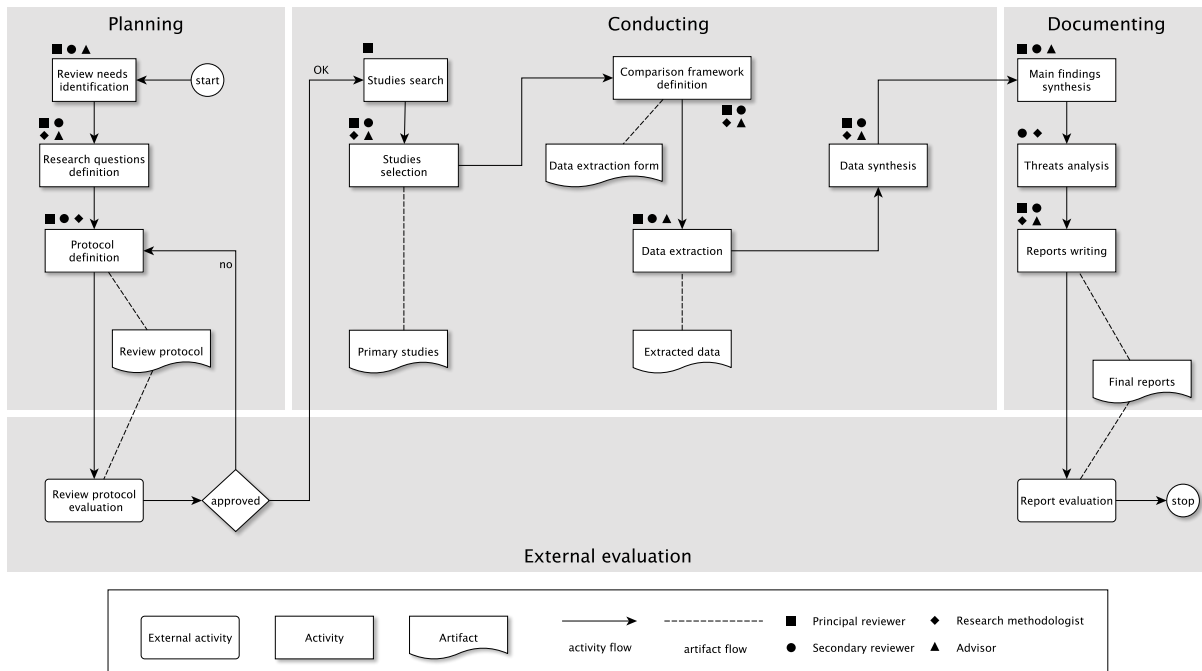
Planning

Conducting

Documenting

■ ● ▲
Review needs identification

start

■ ●
◆ ▲
Research questions definition

■ ● ◆
Protocol definition

no

Review protocol

Review protocol evaluation

approved

OK

■
Studies search

■ ●
◆ ▲
Studies selection

Primary studies

Comparison framework definition

■ ●
◆ ▲

Data extraction form

■ ● ▲
Data extraction

Extracted data

■ ●
◆ ▲
Data synthesis

■ ● ▲
Main findings synthesis

● ◆
Threats analysis

■ ●
◆ ▲
Reports writing

Final reports

Report evaluation

stop

External evaluation

External activity

Activity

Artifact

activity flow

artifact flow

■ Principal reviewer

● Secondary reviewer

◆ Research methodologist

▲ Advisor